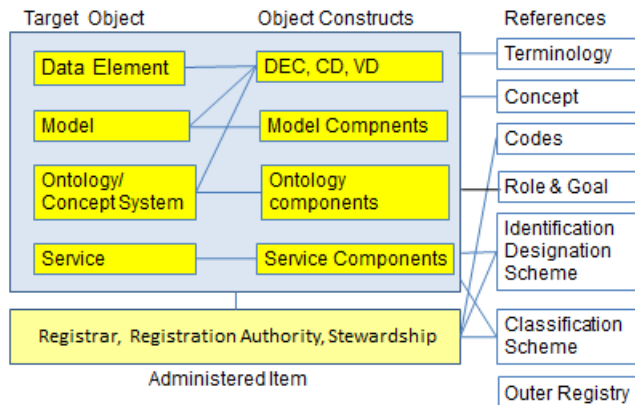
Target Object

Object Constructs

References

Data Element

DEC, CD, VD

Terminology

Model

Model Compnents

Concept

Codes

Ontology/ Concept System

Ontology components

Role & Goal

Service

Service Components

Identification Designation Scheme

Registrar, Registration Authority, Stewardship

Classification Scheme

Administered Item

Outer Registry